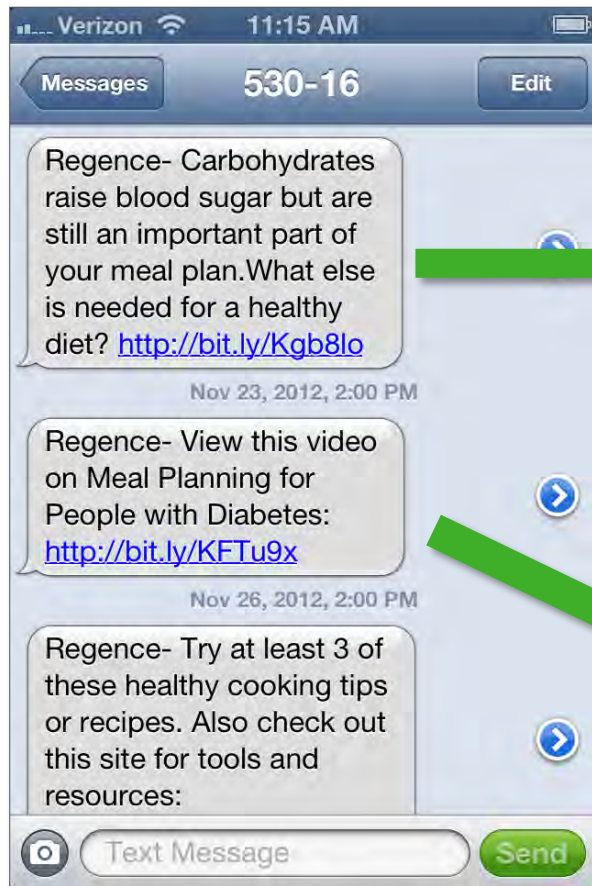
Verizon 11:15 AM

Messages 530-16 Edit

Regence- Carbohydrates raise blood sugar but are still an important part of your meal plan.What else is needed for a healthy diet? http://bit.ly/Kgb8lo

Nov 23, 2012, 2:00 PM

Regence- View this video on Meal Planning for People with Diabetes: http://bit.ly/KFTu9x

Nov 26, 2012, 2:00 PM

Regence- Try at least 3 of these healthy cooking tips or recipes. Also check out this site for tools and resources:

Text Message Send